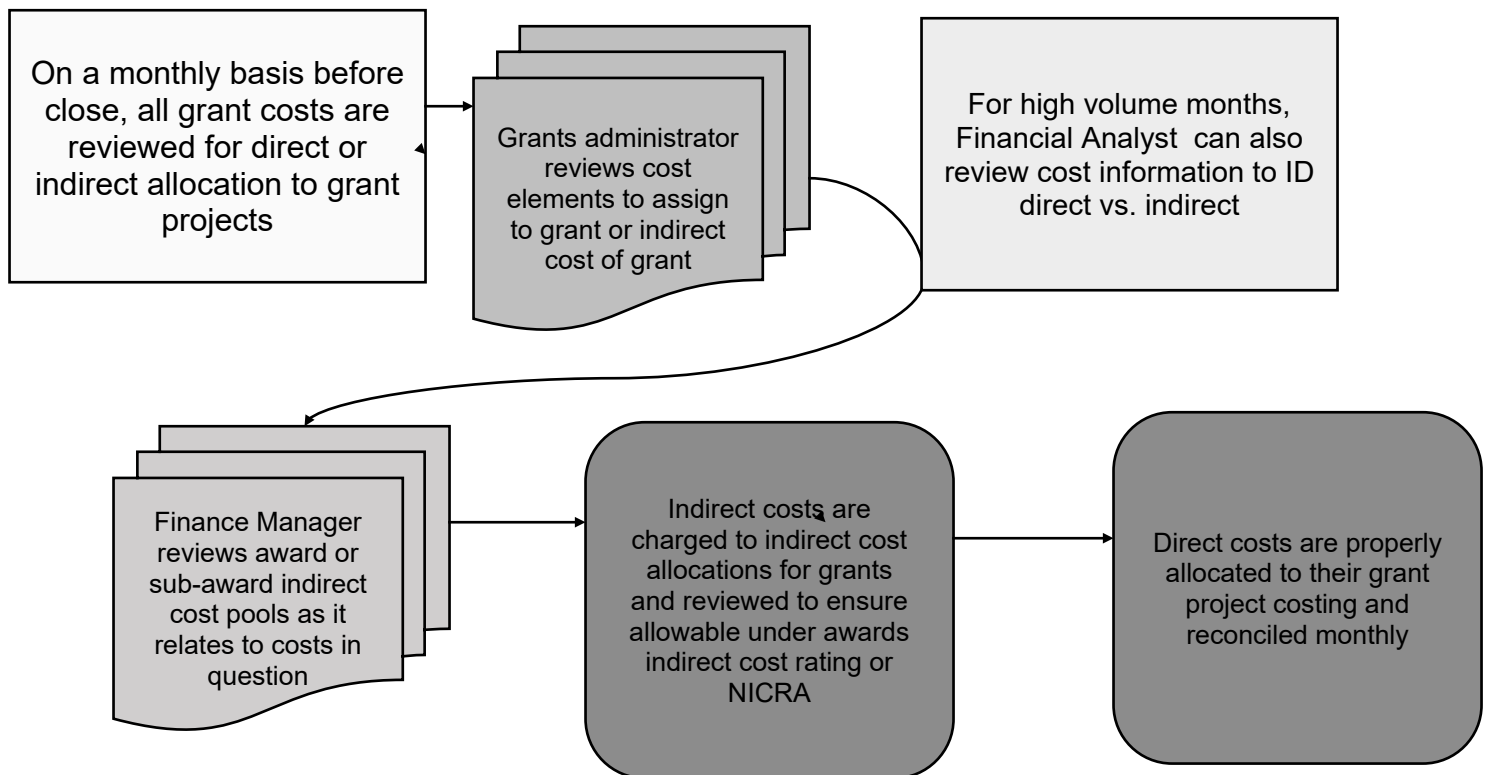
On a monthly basis before close, all grant costs are reviewed for direct or indirect allocation to grant projects

Grants administrator reviews cost elements to assign to grant or indirect cost of grant

For high volume months, Financial Analyst can also review cost information to ID direct vs. indirect

Finance Manager reviews award or sub-award indirect cost pools as it relates to costs in question

Indirect costs are charged to indirect cost allocations for grants and reviewed to ensure allowable under awards indirect cost rating or NICRA

Direct costs are properly allocated to their grant project costing and reconciled monthly